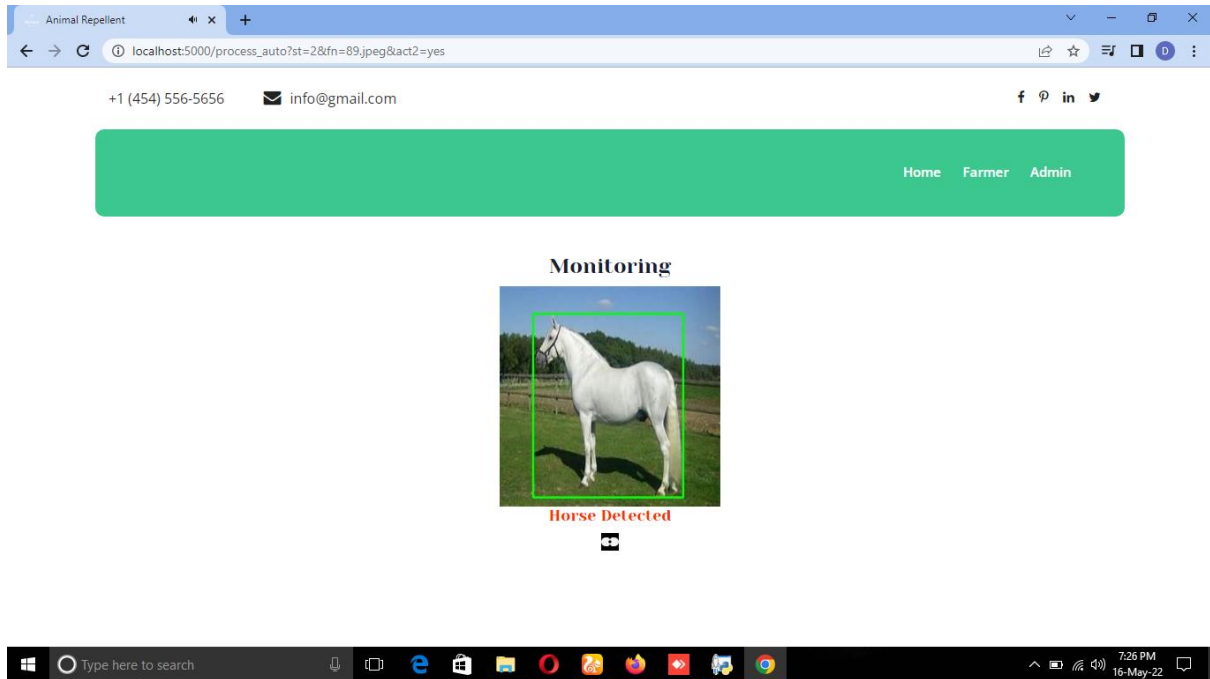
Animal Repellent

localhost:5000/process_auto?st=2&fn=89.jpeg&act2=yes

D

+1 (454) 556-5656

info@gmail.com

f in

Home Farmer Admin

Monitoring

Horse Detected

Type here to search

7:26 PM
16-May-22